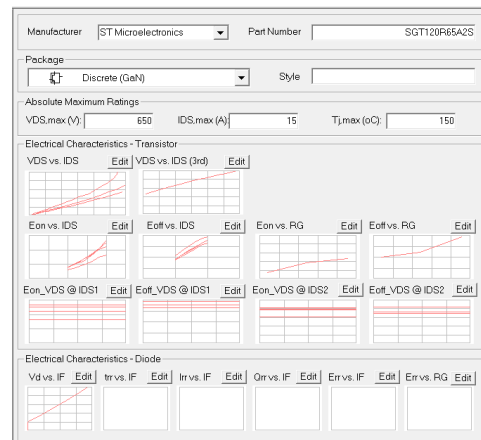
Manufacturer ST Microelectronics

Part Number SGT120R65A2S

Package

Discrete (GaN)

Style

Absolute Maximum Ratings

VDS,max (V): 650 IDS,max (A): 15 Tj,max (oC): 150

Electrical Characteristics - Transistor

VDS vs. IDS Edit

VDS vs. IDS (3rd) Edit

Eon vs. IDS Edit

Eoff vs. IDS Edit

Eon vs. RG Edit

Eoff vs. RG Edit

Eon_VDS @ IDS1 Edit

Eoff_VDS @ IDS1 Edit

Eon_VDS @ IDS2 Edit

Eoff_VDS @ IDS2 Edit

Electrical Characteristics - Diode

Vd vs. IF Edit

trr vs. IF Edit

Irr vs. IF Edit

Qrr vs. IF Edit

Err vs. IF Edit

Err vs. RG Edit